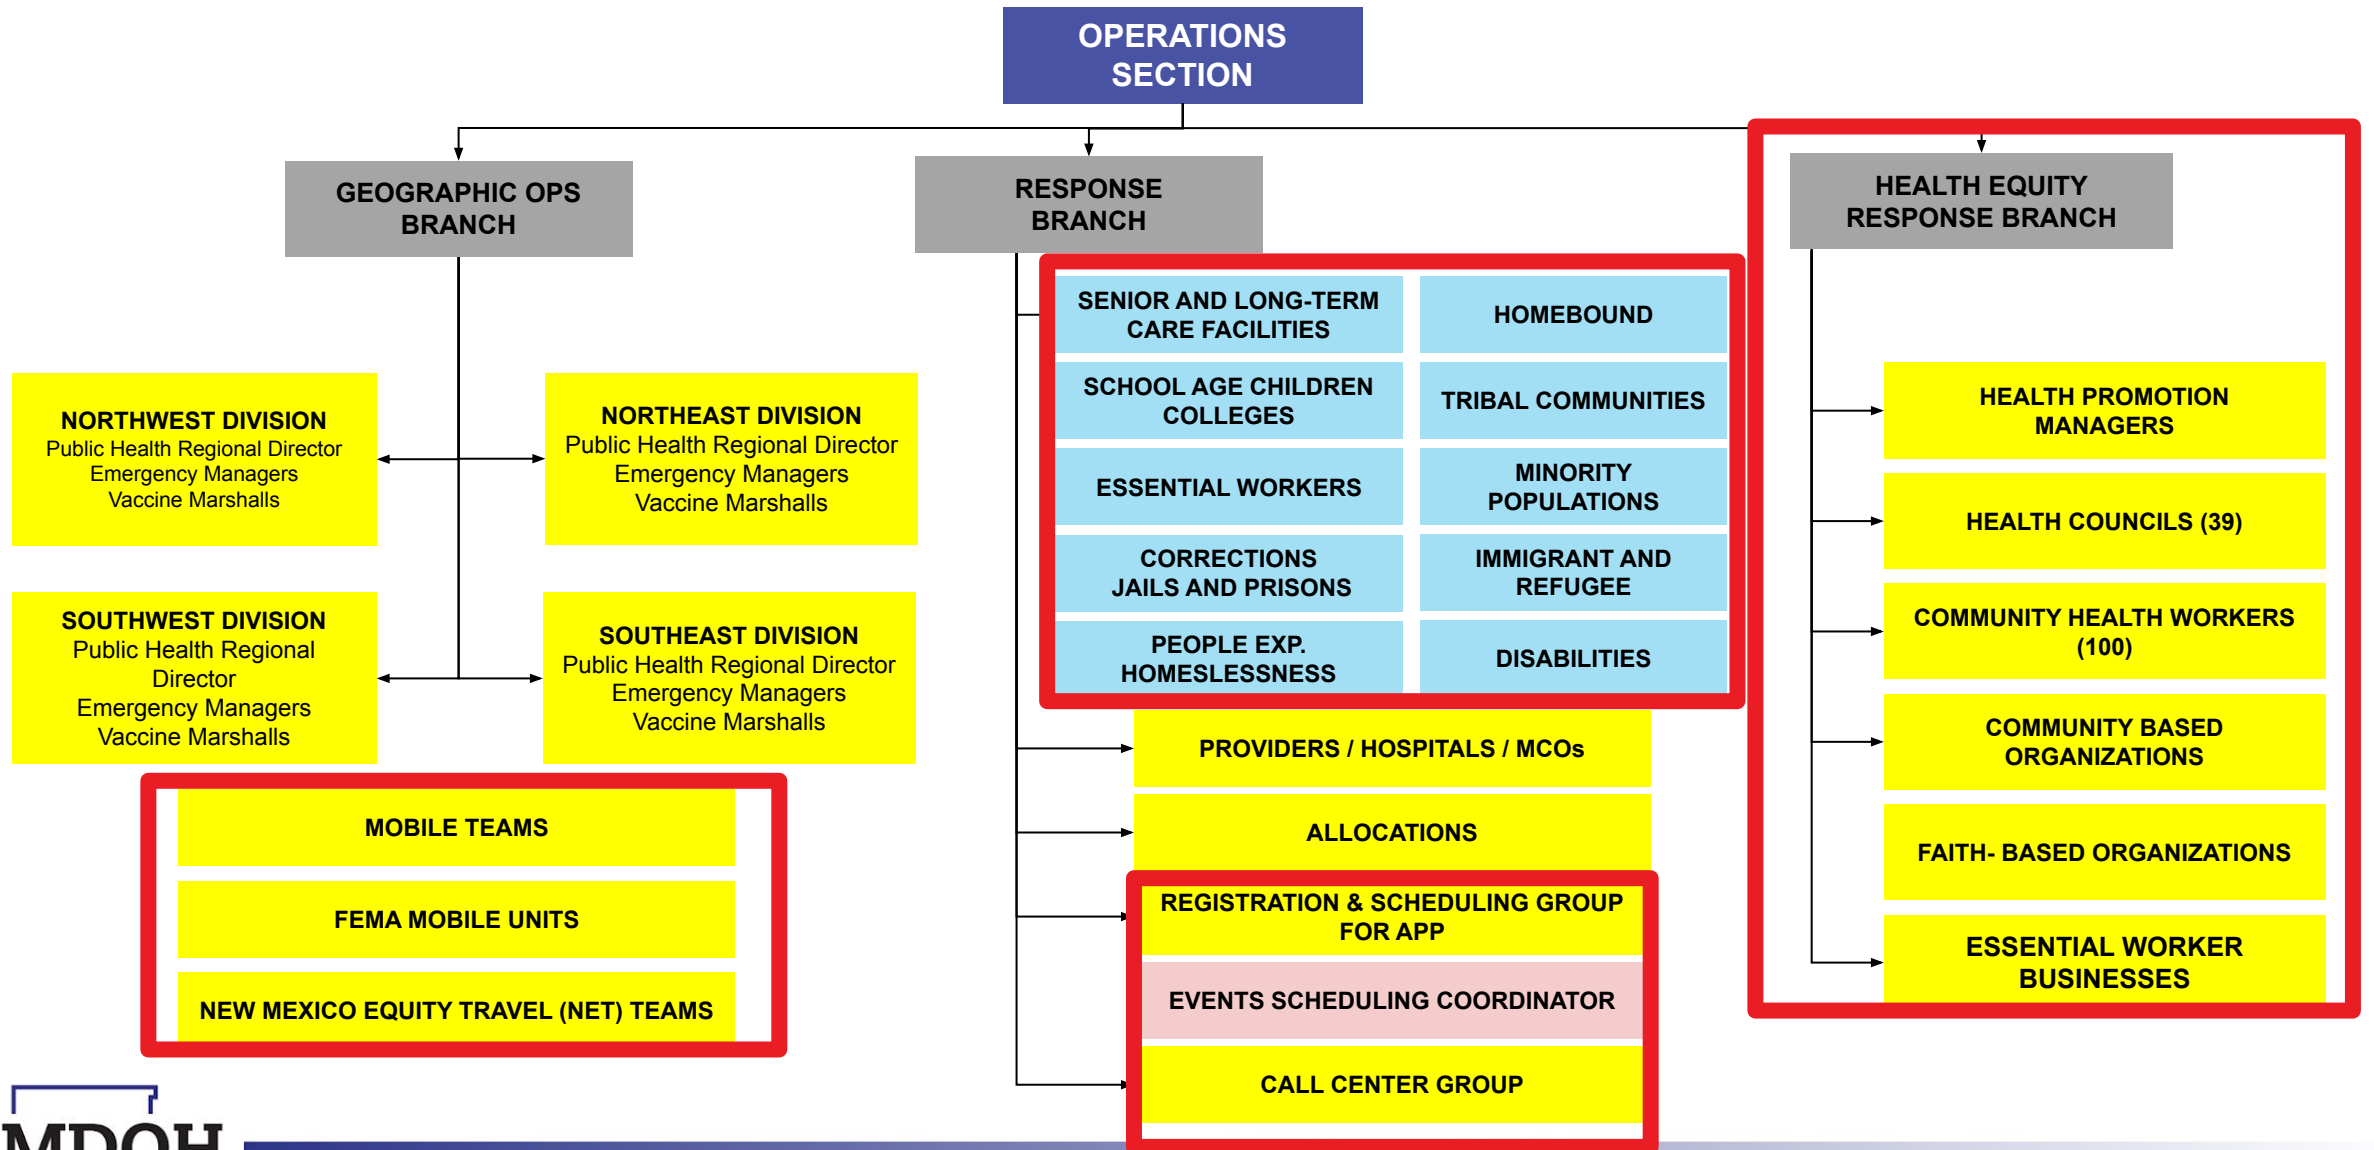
OPERATIONS SECTION

GEOGRAPHIC OPS BRANCH

NORTHWEST DIVISION
Public Health Regional Director
Emergency Managers
Vaccine Marshalls

NORTHEAST DIVISION
Public Health Regional Director
Emergency Managers
Vaccine Marshalls

SOUTHWEST DIVISION
Public Health Regional Director
Emergency Managers
Vaccine Marshalls

SOUTHEAST DIVISION
Public Health Regional Director
Emergency Managers
Vaccine Marshalls

MOBILE TEAMS

FEMA MOBILE UNITS

NEW MEXICO EQUITY TRAVEL (NET) TEAMS

RESPONSE BRANCH

SENIOR AND LONG-TERM CARE FACILITIES

HOMEBOUND

SCHOOL AGE CHILDREN COLLEGES

TRIBAL COMMUNITIES

ESSENTIAL WORKERS

MINORITY POPULATIONS

CORRECTIONS JAILS AND PRISONS

IMMIGRANT AND REFUGEE

PEOPLE EXP. HOMESLESSNESS

DISABILITIES

PROVIDERS / HOSPITALS / MCOs

ALLOCATIONS

REGISTRATION & SCHEDULING GROUP FOR APP

EVENTS SCHEDULING COORDINATOR

CALL CENTER GROUP

HEALTH EQUITY RESPONSE BRANCH

HEALTH PROMOTION MANAGERS

HEALTH COUNCILS (39)

COMMUNITY HEALTH WORKERS (100)

COMMUNITY BASED ORGANIZATIONS

FAITH- BASED ORGANIZATIONS

ESSENTIAL WORKER BUSINESSES

NMDOH